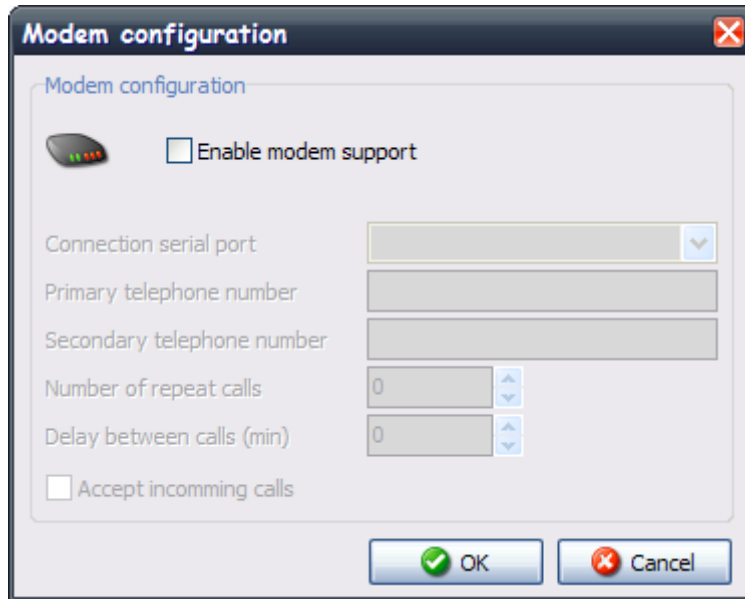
Modem configuration

Modem configuration

Enable modem support

Connection serial port

Primary telephone number

Secondary telephone number

Number of repeat calls 0

Delay between calls (min) 0

Accept incomming calls

OK

Cancel